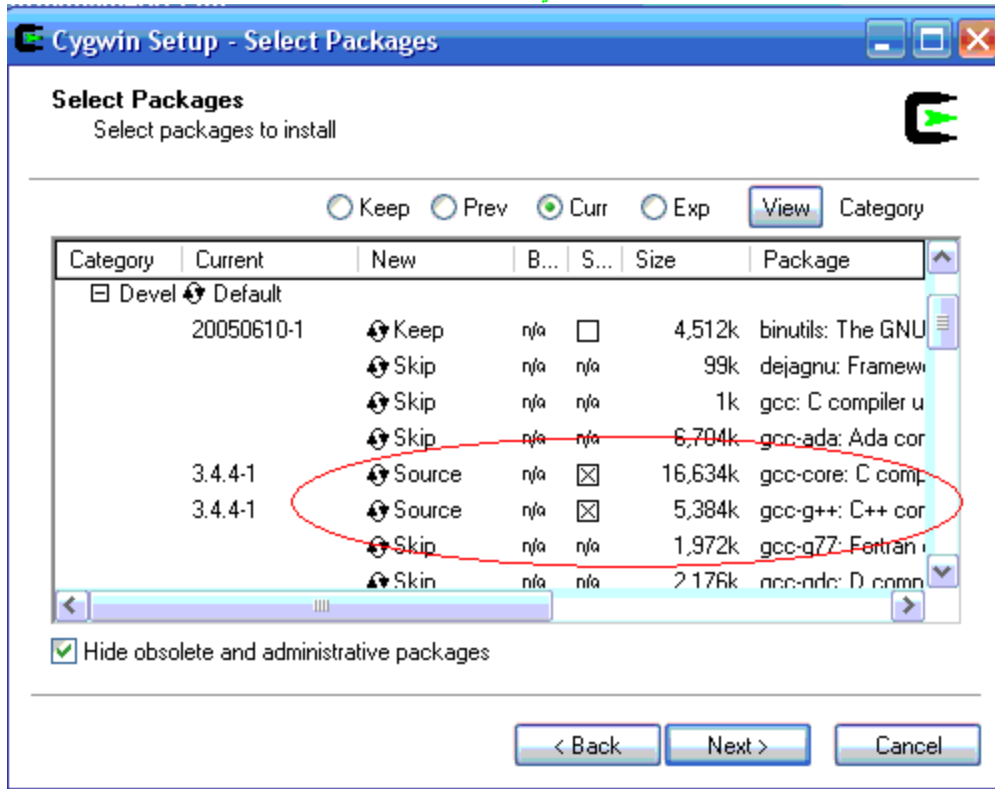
Cygwin Setup - Select Packages

Select Packages
Select packages to install

Keep Prev Curr Exp View Category

| Category | Current | New | B... | S... | Size | Package |
|---|---|---|---|---|---|---|
| ⊟ Devel Default | | | | | | |
| | 20050610-1 | Keep | n/a | ☐ | 4,512k | binutils: The GNU |
| | | Skip | n/a | n/a | 99k | dejagnu: Framew |
| | | Skip | n/a | n/a | 1k | gcc: C compiler u |
| | | Skip | n/a | n/a | 6,704k | gcc-ada: Ada cor |
| | 3.4.4-1 | Source | n/a | ☒ | 16,634k | gcc-core: C comp |
| | 3.4.4-1 | Source | n/a | ☒ | 5,384k | gcc-g++: C++ cor |
| | | Skip | n/a | n/a | 1,972k | gcc-g77: Fortran |
| | | Skip | n/a | n/a | 2,176k | gcc-gdc: D comp |

Hide obsolete and administrative packages

< Back Next > Cancel